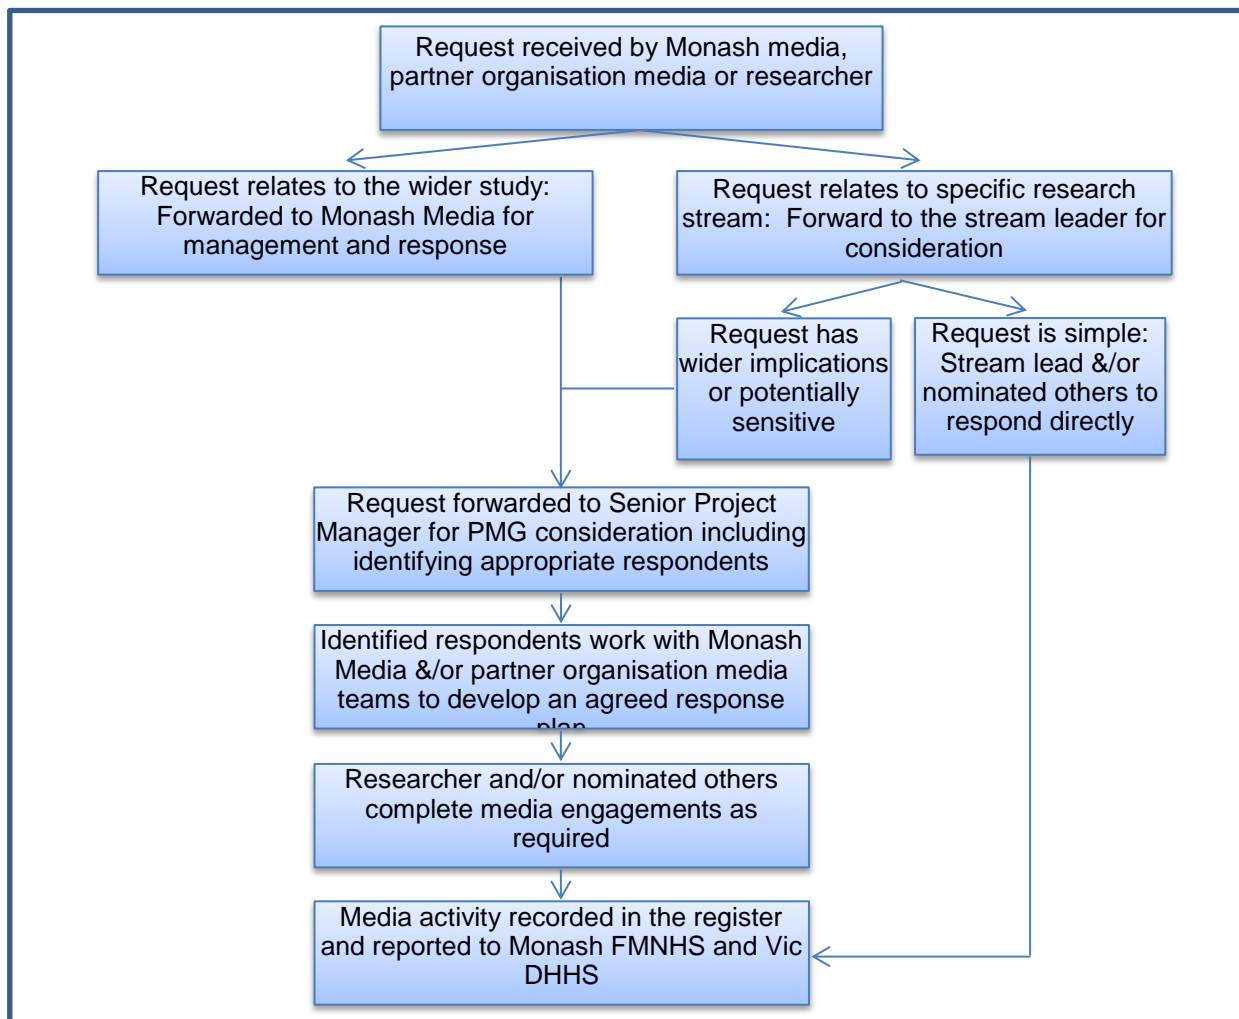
Request received by Monash media, partner organisation media or researcher

Request relates to the wider study: Forwarded to Monash Media for management and response

Request relates to specific research stream: Forward to the stream leader for consideration

Request has wider implications or potentially sensitive

Request is simple: Stream lead &/or nominated others to respond directly

Request forwarded to Senior Project Manager for PMG consideration including identifying appropriate respondents

Identified respondents work with Monash Media &/or partner organisation media teams to develop an agreed response plan

Researcher and/or nominated others complete media engagements as required

Media activity recorded in the register and reported to Monash FMNHS and Vic DHHS